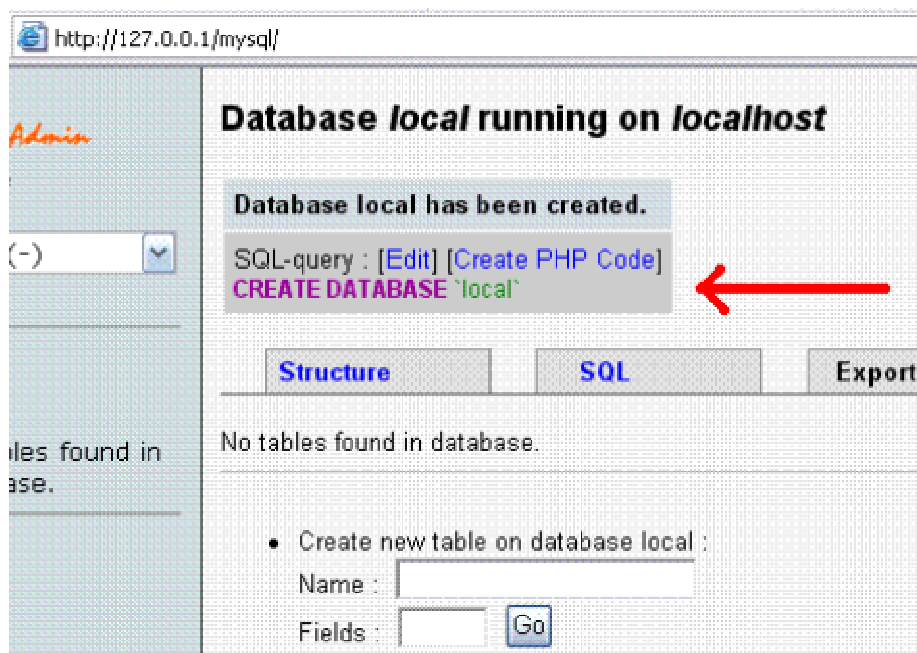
http://127.0.0.1/mysql/

Admin

(-)

bles found in
ase.

Database *local* running on *localhost*

Database local has been created.

SQL-query : [Edit] [Create PHP Code]
CREATE DATABASE `local`

Structure | SQL | Export

No tables found in database.

• Create new table on database local :
Name :
Fields : Go